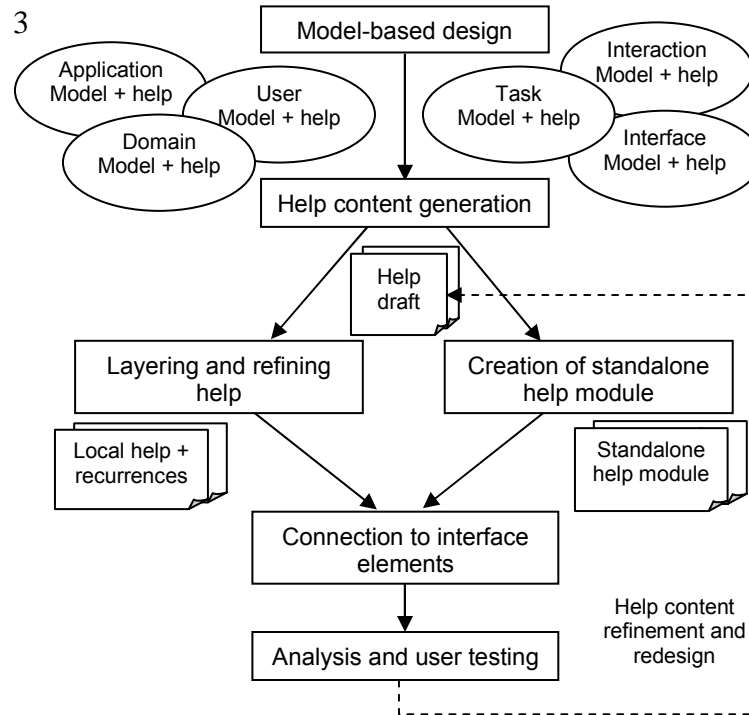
3

Model-based design

Application Model + help

User Model + help

Domain Model + help

Task Model + help

Interaction Model + help

Interface Model + help

Help content generation

Help draft

Layering and refining help

Creation of standalone help module

Local help + recurrences

Standalone help module

Connection to interface elements

Help content refinement and redesign

Analysis and user testing